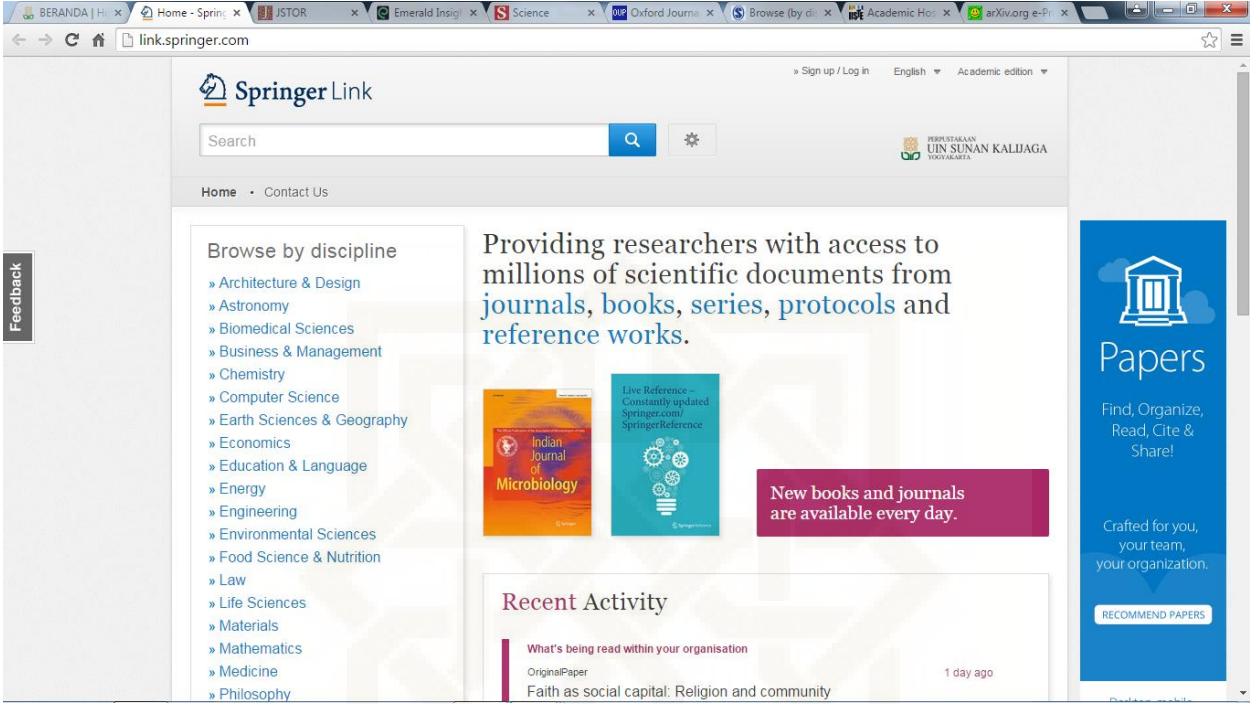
BERANDA | H × Home - Spring × JSTOR × Emerald Insigh × Science × Oxford Journa × Browse (by di × Academic Hos × arXiv.org e-Pr ×

link.springer.com

Springer Link

» Sign up / Log in English Academic edition

Search

PERPUSTAKAAN UIN SUNAN KALIJAGA YOGYAKARTA

Home • Contact Us

Feedback

Browse by discipline
» Architecture & Design
» Astronomy
» Biomedical Sciences
» Business & Management
» Chemistry
» Computer Science
» Earth Sciences & Geography
» Economics
» Education & Language
» Energy
» Engineering
» Environmental Sciences
» Food Science & Nutrition
» Law
» Life Sciences
» Materials
» Mathematics
» Medicine
» Philosophy

Providing researchers with access to millions of scientific documents from journals, books, series, protocols and reference works.

Indian Journal of Microbiology

Live Reference – Constantly updated Springer.com/ SpringerReference

New books and journals are available every day.

Recent Activity

What's being read within your organisation

OriginalPaper 1 day ago
Faith as social capital: Religion and community

Papers

Find, Organize, Read, Cite & Share!

Crafted for you, your team, your organization.

RECOMMEND PAPERS